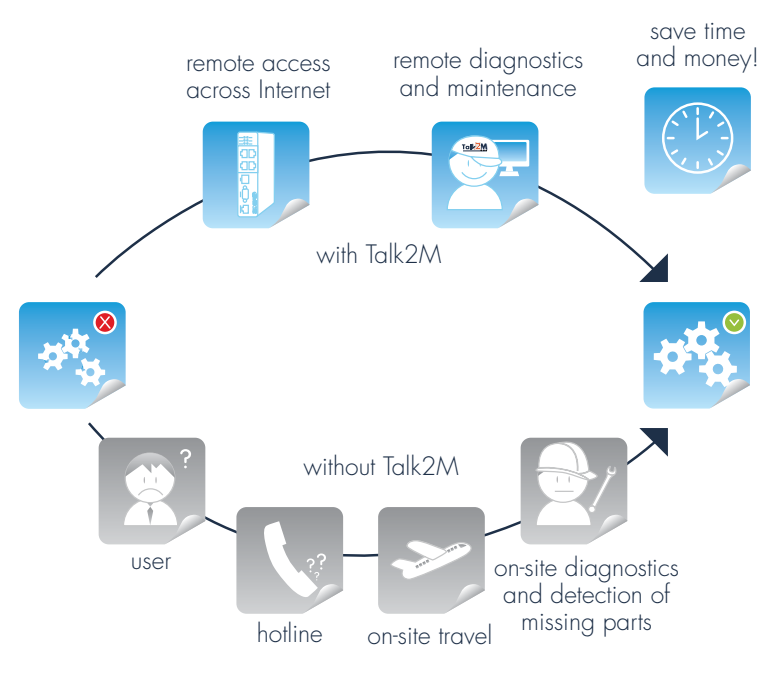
remote access across Internet

remote diagnostics and maintenance

save time and money!

Talk2M

with Talk2M

without Talk2M

?

user

??

hotline

on-site travel

on-site diagnostics and detection of missing parts